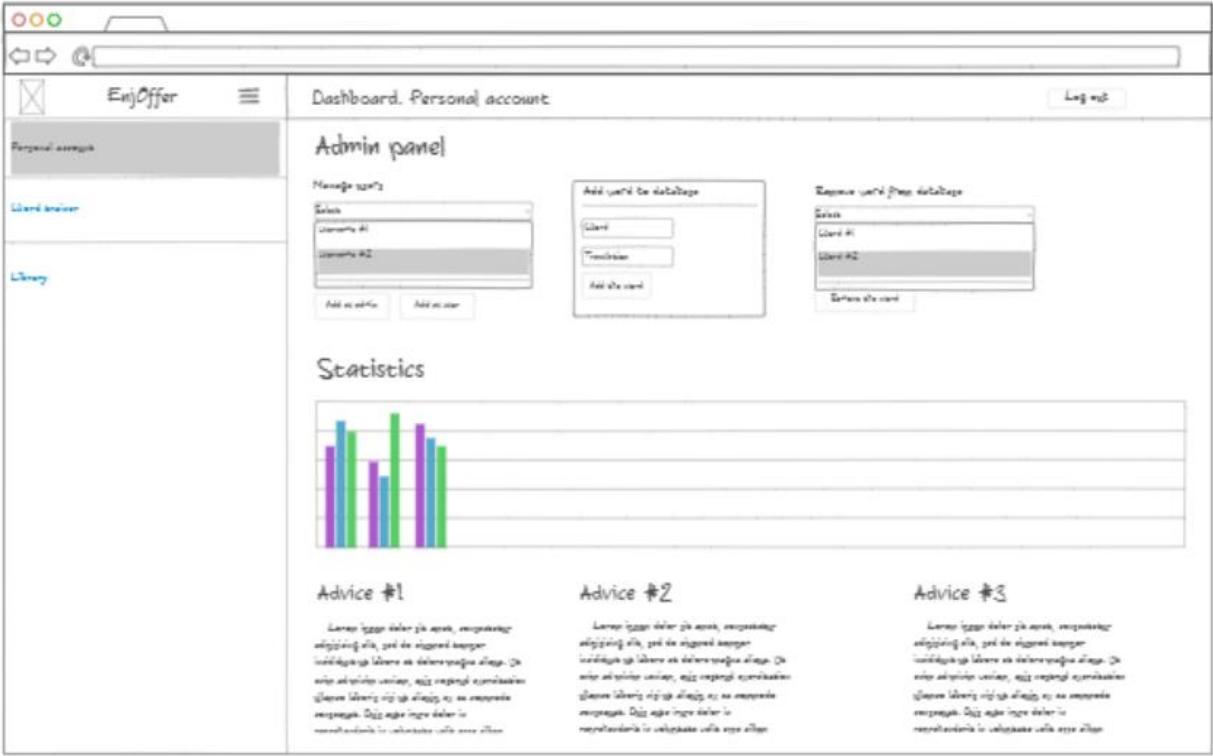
EnjOffer

Dashboard. Personal account

Log out

Personal account

Word trainer

Library

Admin panel

Manage users

Select

Username #1

Username #2

Add as admin

Add as user

Add word to database

Word

Translation

Add the word

Remove word from database

Select

Word #1

Word #2

Remove the word

Statistics

Advice #1

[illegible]

Advice #2

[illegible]

Advice #3

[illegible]